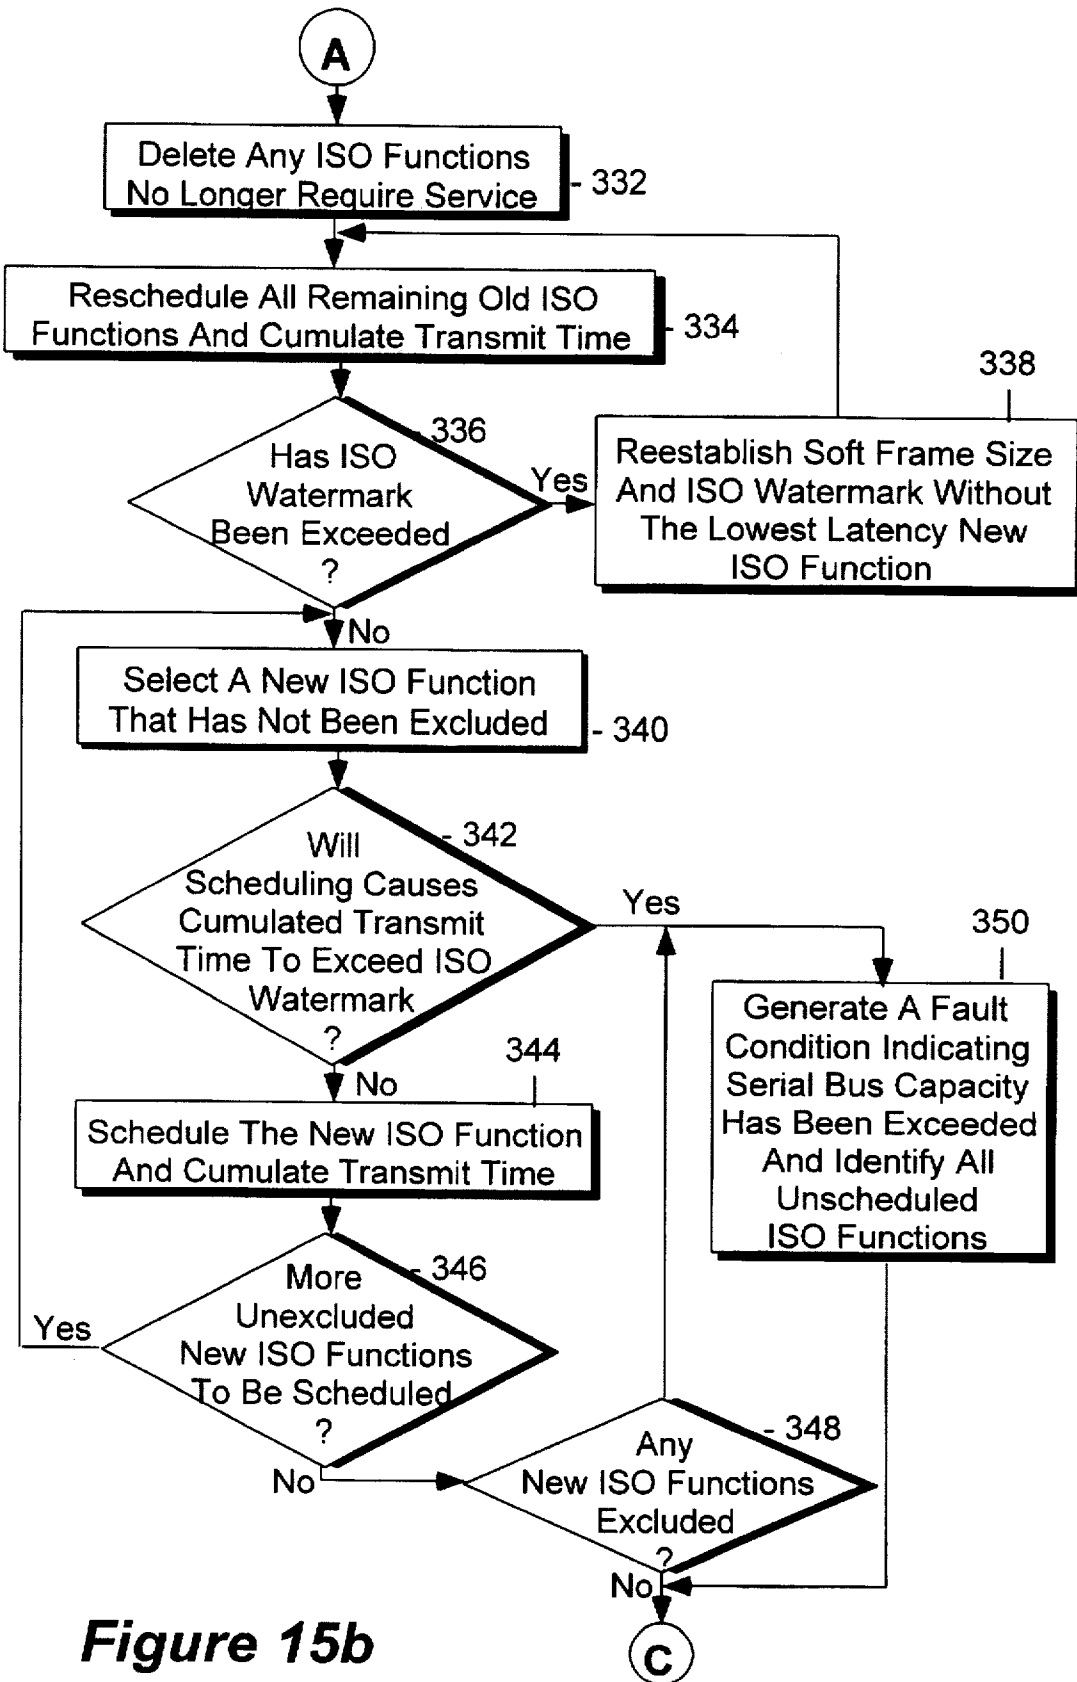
A

Delete Any ISO Functions No Longer Require Service

332

Reschedule All Remaining Old ISO Functions And Cumulate Transmit Time

334

338

336

Has ISO Watermark Been Exceeded ?

Yes

Reestablish Soft Frame Size And ISO Watermark Without The Lowest Latency New ISO Function

No

Select A New ISO Function That Has Not Been Excluded

340

342

Will Scheduling Causes Cumulated Transmit Time To Exceed ISO Watermark ?

Yes

350

Generate A Fault Condition Indicating Serial Bus Capacity Has Been Exceeded And Identify All Unscheduled ISO Functions

No

344

Schedule The New ISO Function And Cumulate Transmit Time

346

More Unexcluded New ISO Functions To Be Scheduled ?

Yes

No

348

Any New ISO Functions Excluded ?

No

C

Figure 15b